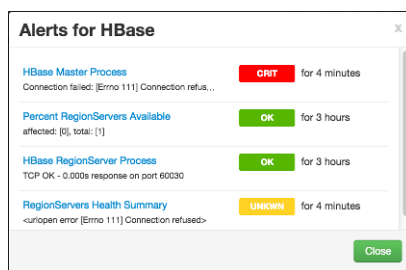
Alerts for HBase

x

HBase Master Process
Connection failed: [Errno 111] Connection refus...

CRIT

for 4 minutes

Percent RegionServers Available
affected: [0], total: [1]

OK

for 3 hours

HBase RegionServer Process
TCP OK - 0.000s response on port 60030

OK

for 3 hours

RegionServers Health Summary
<urlopen error [Errno 111] Connection refused>

UNKWN

for 4 minutes

Close